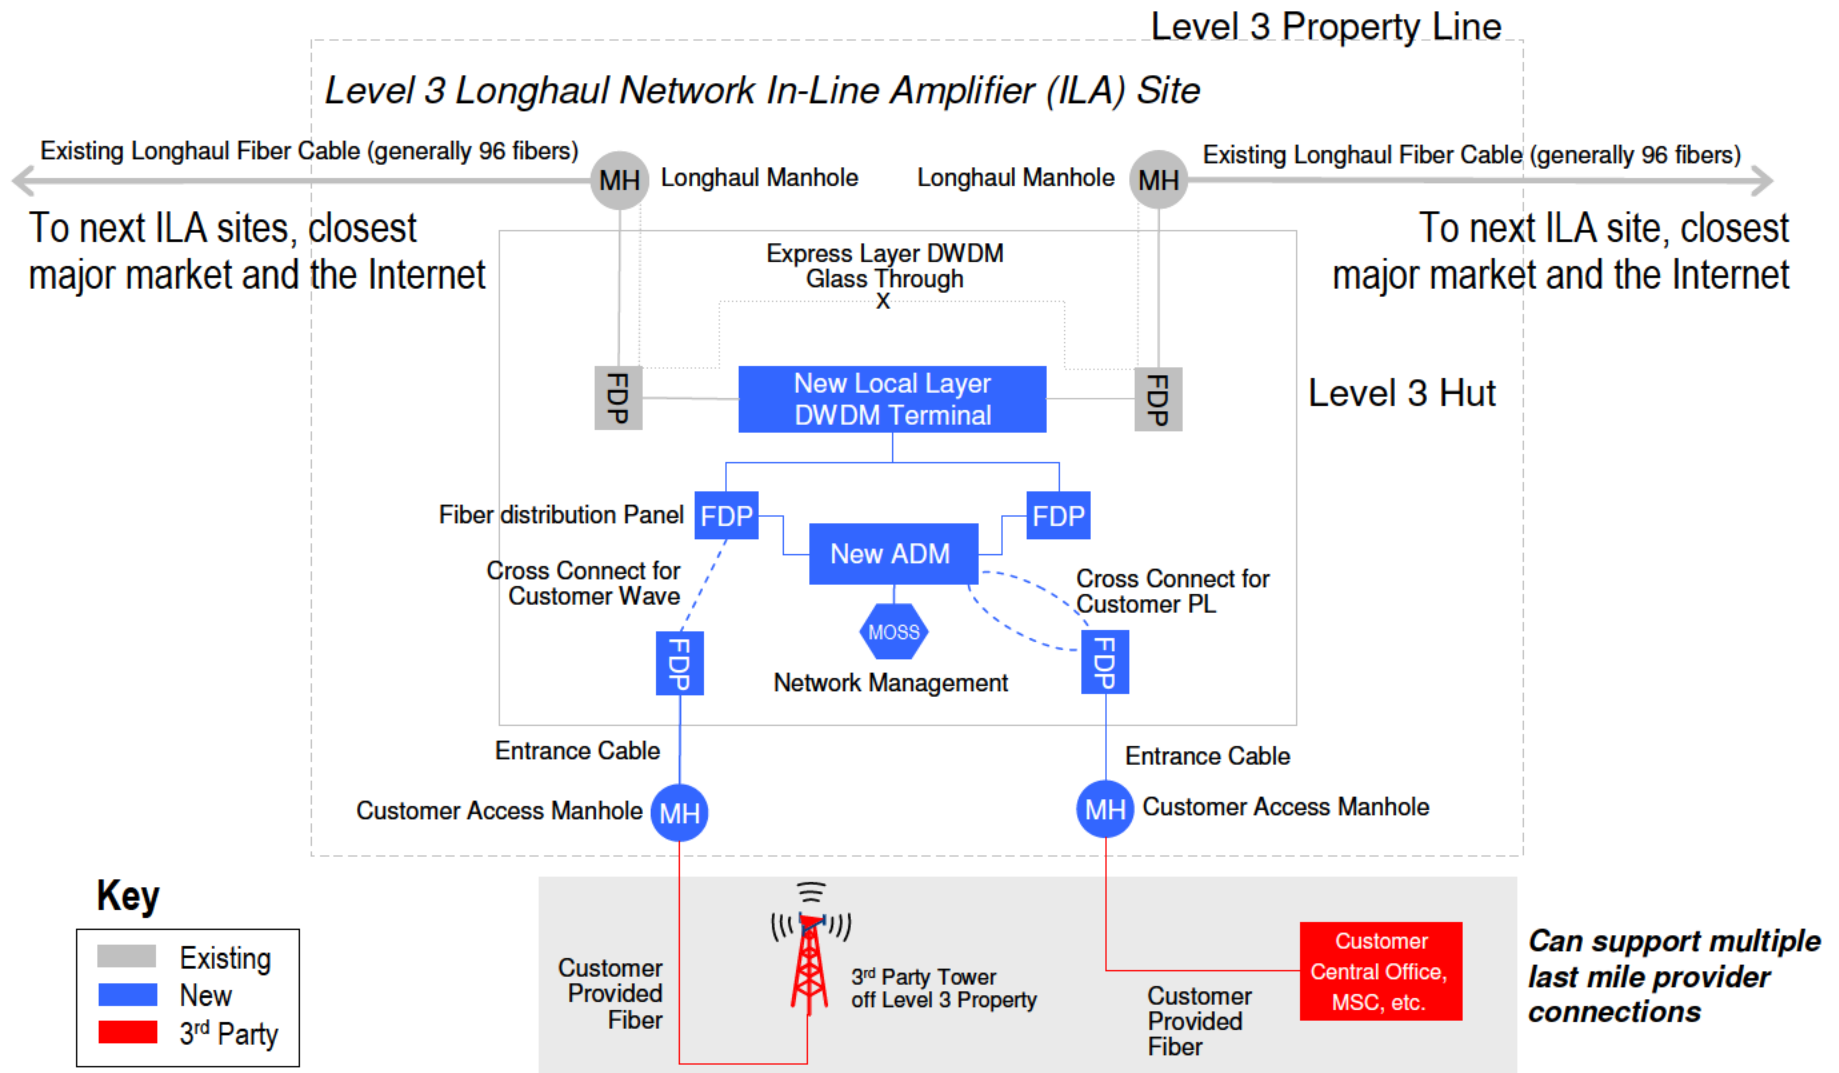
Level 3 Property Line

Level 3 Longhaul Network In-Line Amplifier (ILA) Site

Existing Longhaul Fiber Cable (generally 96 fibers)

MH Longhaul Manhole

Longhaul Manhole MH

Existing Longhaul Fiber Cable (generally 96 fibers)

To next ILA sites, closest major market and the Internet

To next ILA site, closest major market and the Internet

Express Layer DWDM Glass Through
X

FDP

New Local Layer DWDM Terminal

FDP

Level 3 Hut

Fiber distribution Panel FDP

FDP

New ADM

Cross Connect for Customer Wave

Cross Connect for Customer PL

MOSS

FDP

Network Management

FDP

Entrance Cable

Entrance Cable

Customer Access Manhole MH

MH Customer Access Manhole

Key

Existing
New
3$^{rd}$ Party

Customer Provided Fiber

3$^{rd}$ Party Tower off Level 3 Property

Customer Central Office, MSC, etc.

Customer Provided Fiber

Can support multiple last mile provider connections